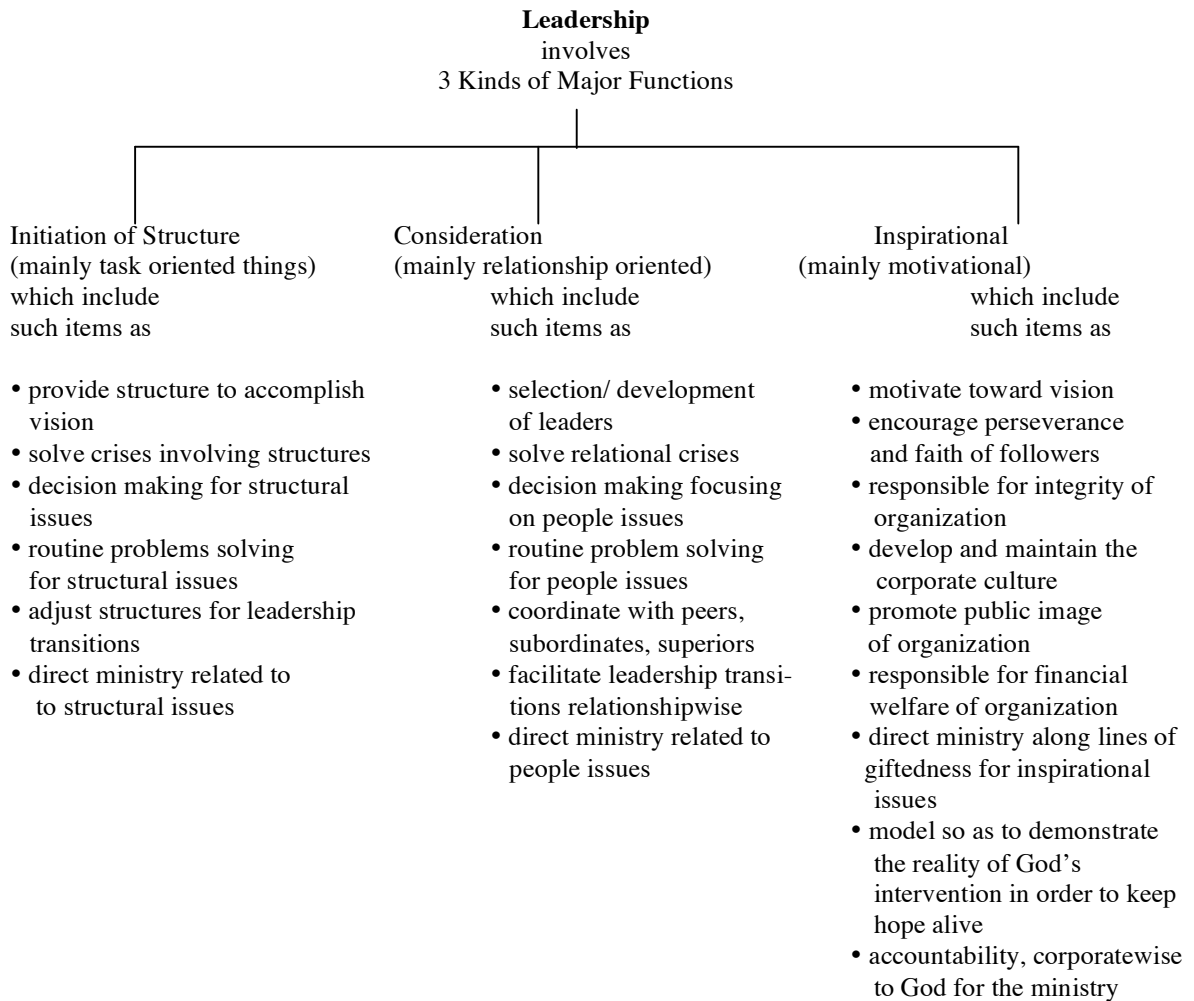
**Leadership**
involves
3 Kinds of Major Functions

Initiation of Structure
(mainly task oriented things)
which include
such items as

• provide structure to accomplish vision
• solve crises involving structures
• decision making for structural issues
• routine problems solving for structural issues
• adjust structures for leadership transitions
• direct ministry related to to structural issues

Consideration
(mainly relationship oriented)
which include
such items as

• selection/ development of leaders
• solve relational crises
• decision making focusing on people issues
• routine problem solving for people issues
• coordinate with peers, subordinates, superiors
• facilitate leadership transitions relationshipwise
• direct ministry related to people issues

Inspirational
(mainly motivational)
which include
such items as

• motivate toward vision
• encourage perseverance and faith of followers
• responsible for integrity of organization
• develop and maintain the corporate culture
• promote public image of organization
• responsible for financial welfare of organization
• direct ministry along lines of giftedness for inspirational issues
• model so as to demonstrate the reality of God's intervention in order to keep hope alive
• accountability, corporatewise to God for the ministry